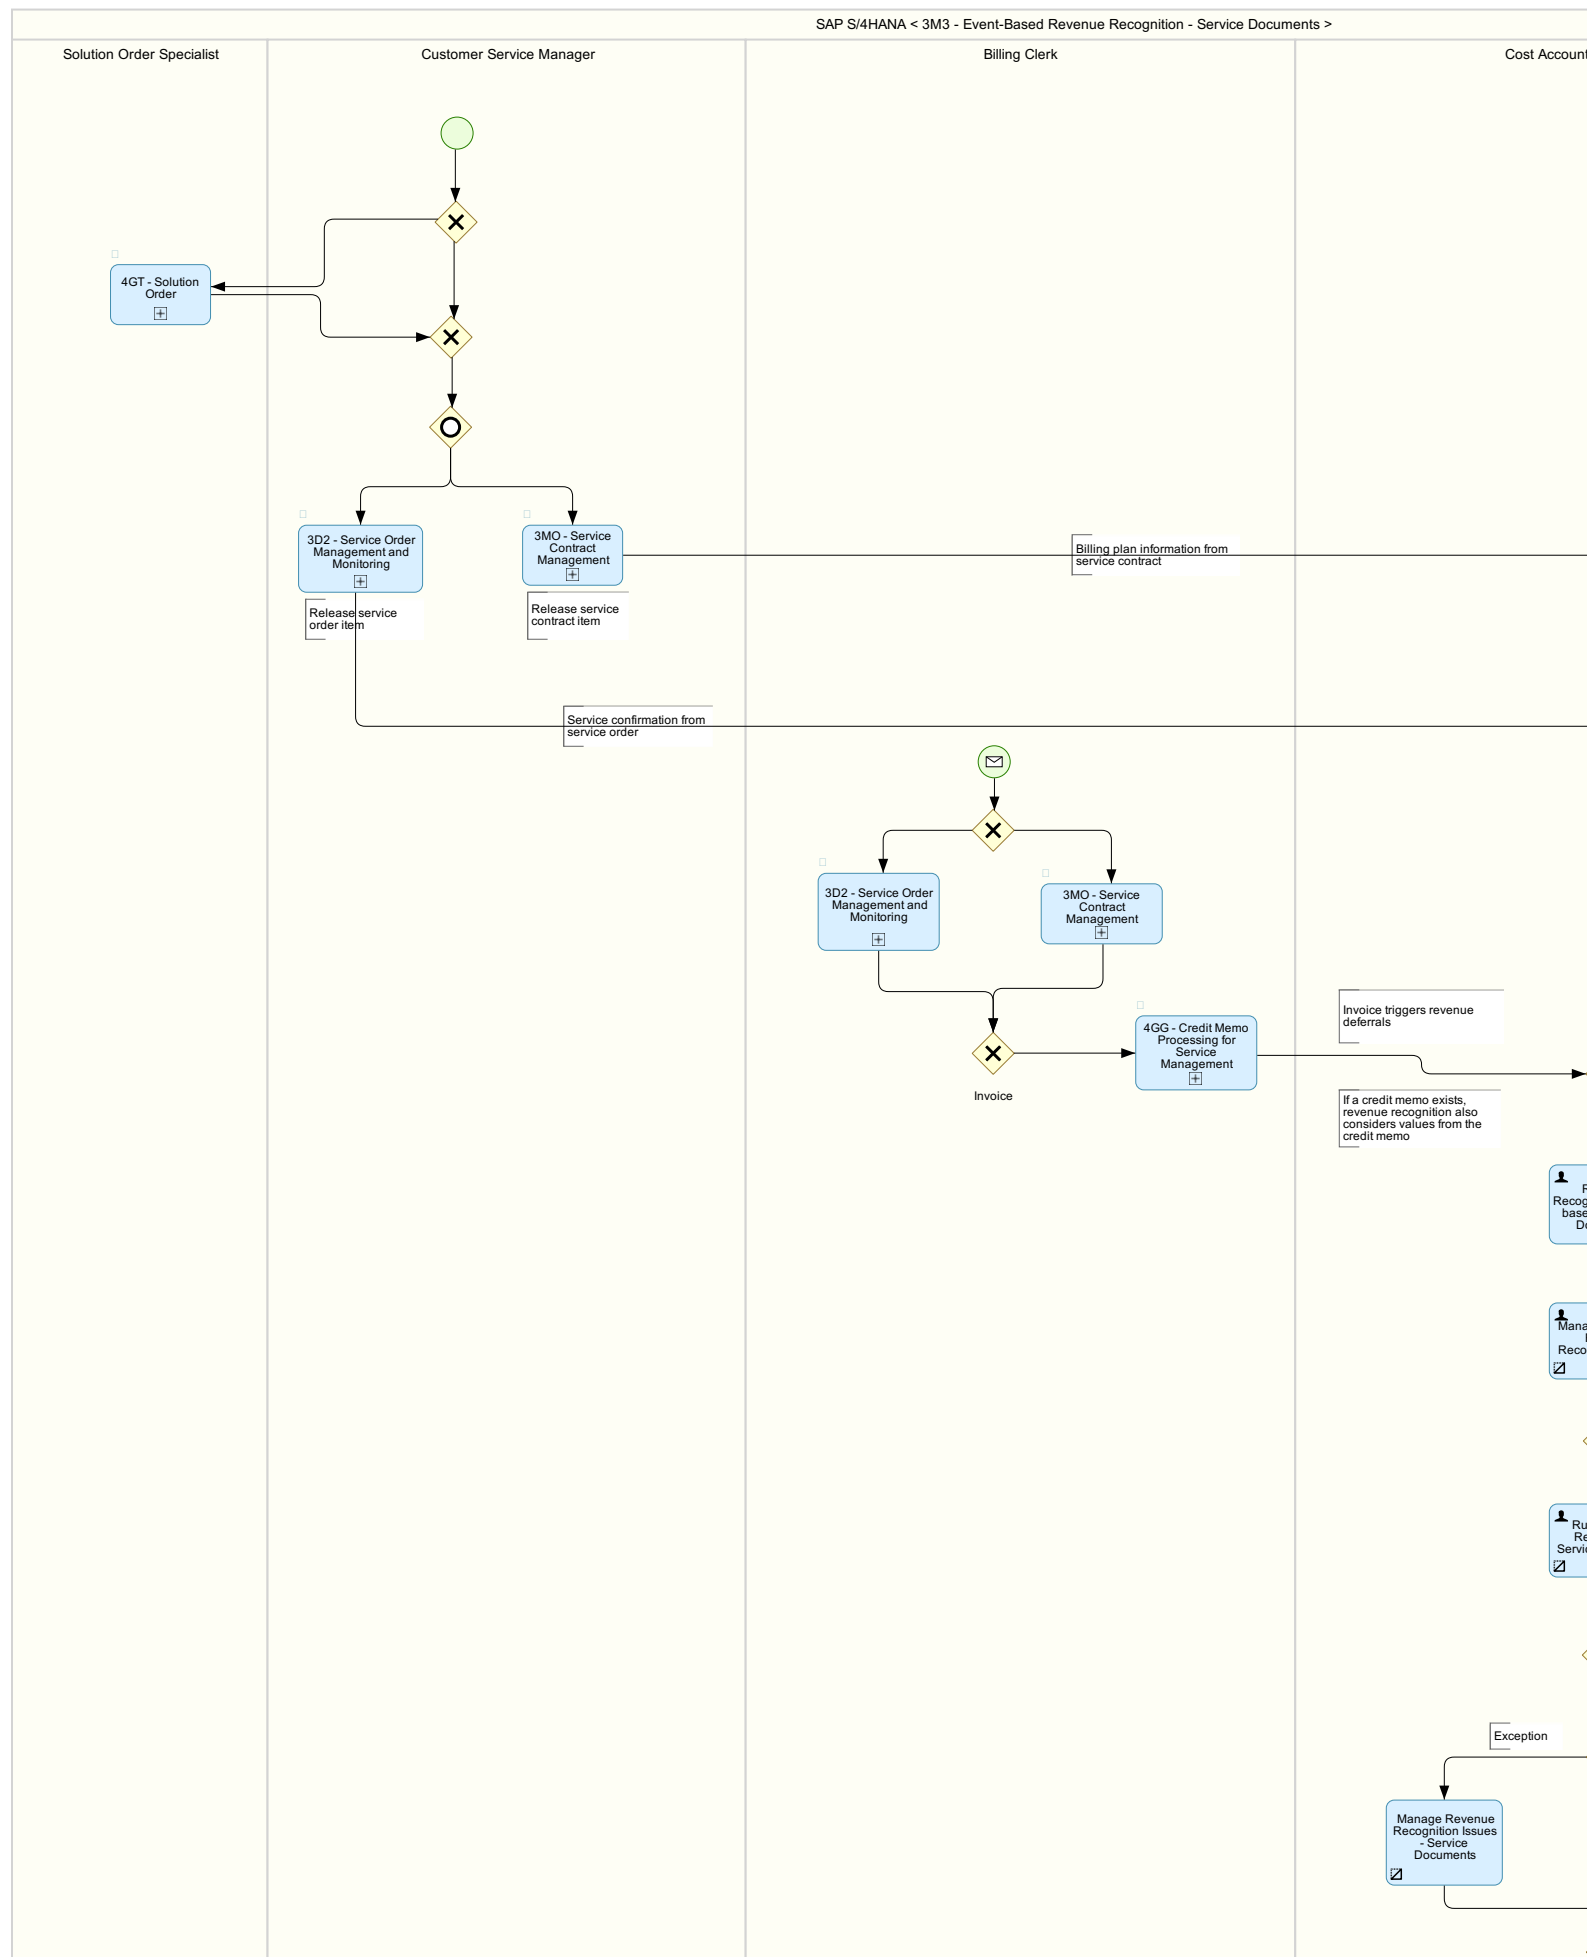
SAP S/4HANA < 3M3 - Event-Based Revenue Recognition - Service Documents >

Solution Order Specialist

Customer Service Manager

Billing Clerk

Cost Account

4GT - Solution Order

3D2 - Service Order Management and Monitoring

3MO - Service Contract Management

Billing plan information from service contract

Release service order item

Release service contract item

Service confirmation from service order

3D2 - Service Order Management and Monitoring

3MO - Service Contract Management

Invoice triggers revenue deferrals

4GG - Credit Memo Processing for Service Management

Invoice

If a credit memo exists, revenue recognition also considers values from the credit memo

R Recog base D

Mana Reco

Ru Re Servi

Exception

Manage Revenue Recognition Issues - Service Documents